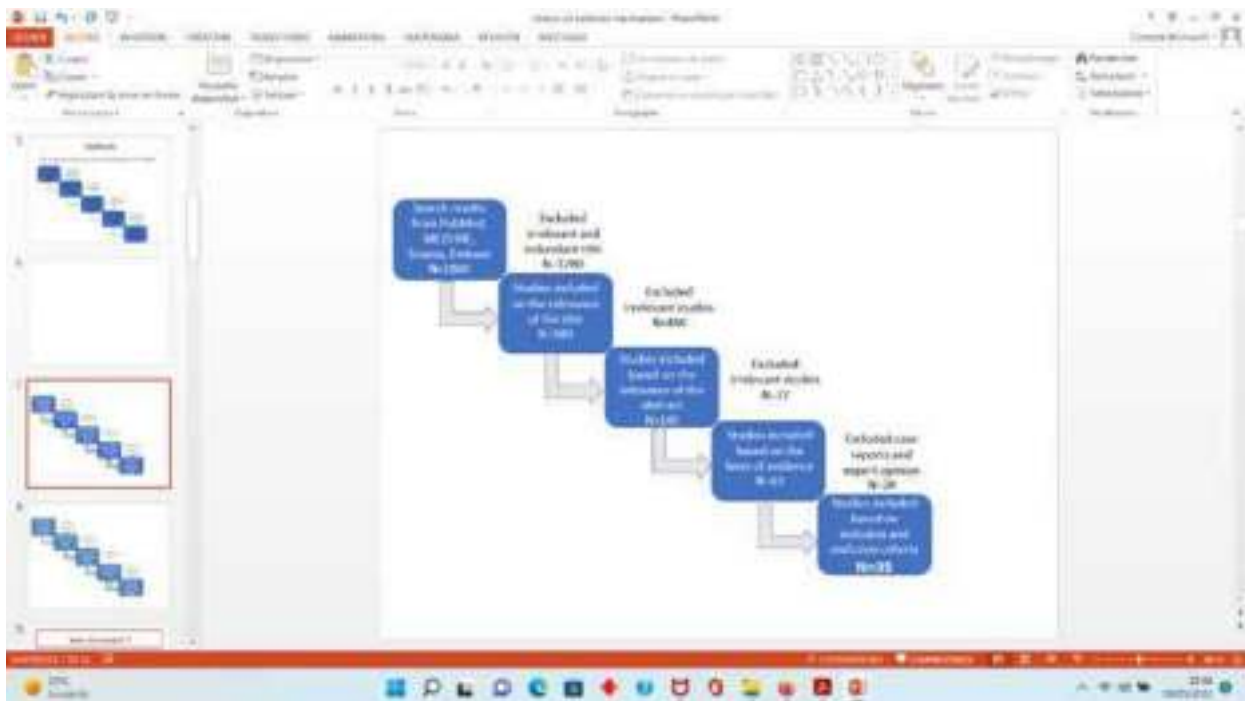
Search results from PubMed, MEDLINE, Scopus, Embase N=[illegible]

Excluded irrelevant and redundant title N=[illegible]

Studies included on the relevance of the title N=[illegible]

Excluded irrelevant studies N=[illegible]

Studies included based on the relevance of the abstract N=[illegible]

Excluded irrelevant studies N=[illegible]

Studies included based on the level of evidence N=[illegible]

Excluded case reports and expert opinion N=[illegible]

Studies included based on inclusion and exclusion criteria N=35